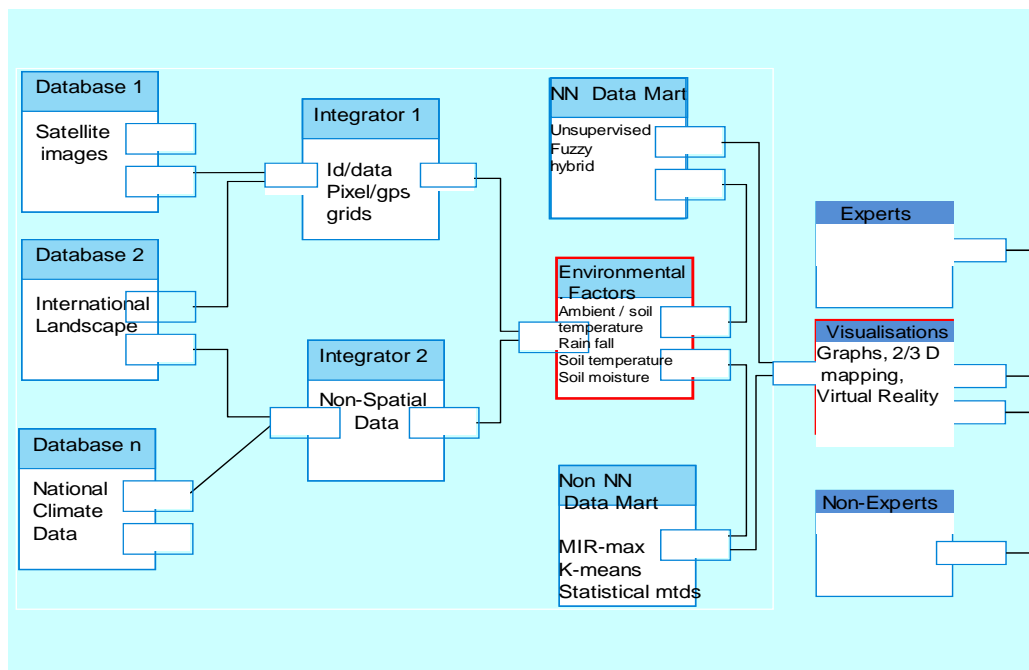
Database 1
Satellite images

Database 2
International Landscape

Database n
National Climate Data

Integrator 1
Id/data Pixel/gps grids

Integrator 2
Non-Spatial Data

NN Data Mart
Unsupervised
Fuzzy
hybrid

Environmental . Factors
Ambient / soil temperature
Rain fall
Soil temperature
Soil moisture

Non NN Data Mart
MIR-max
K-means
Statistical mtds

Experts

Visualisations
Graphs, 2/3 D mapping, Virtual Reality

Non-Experts